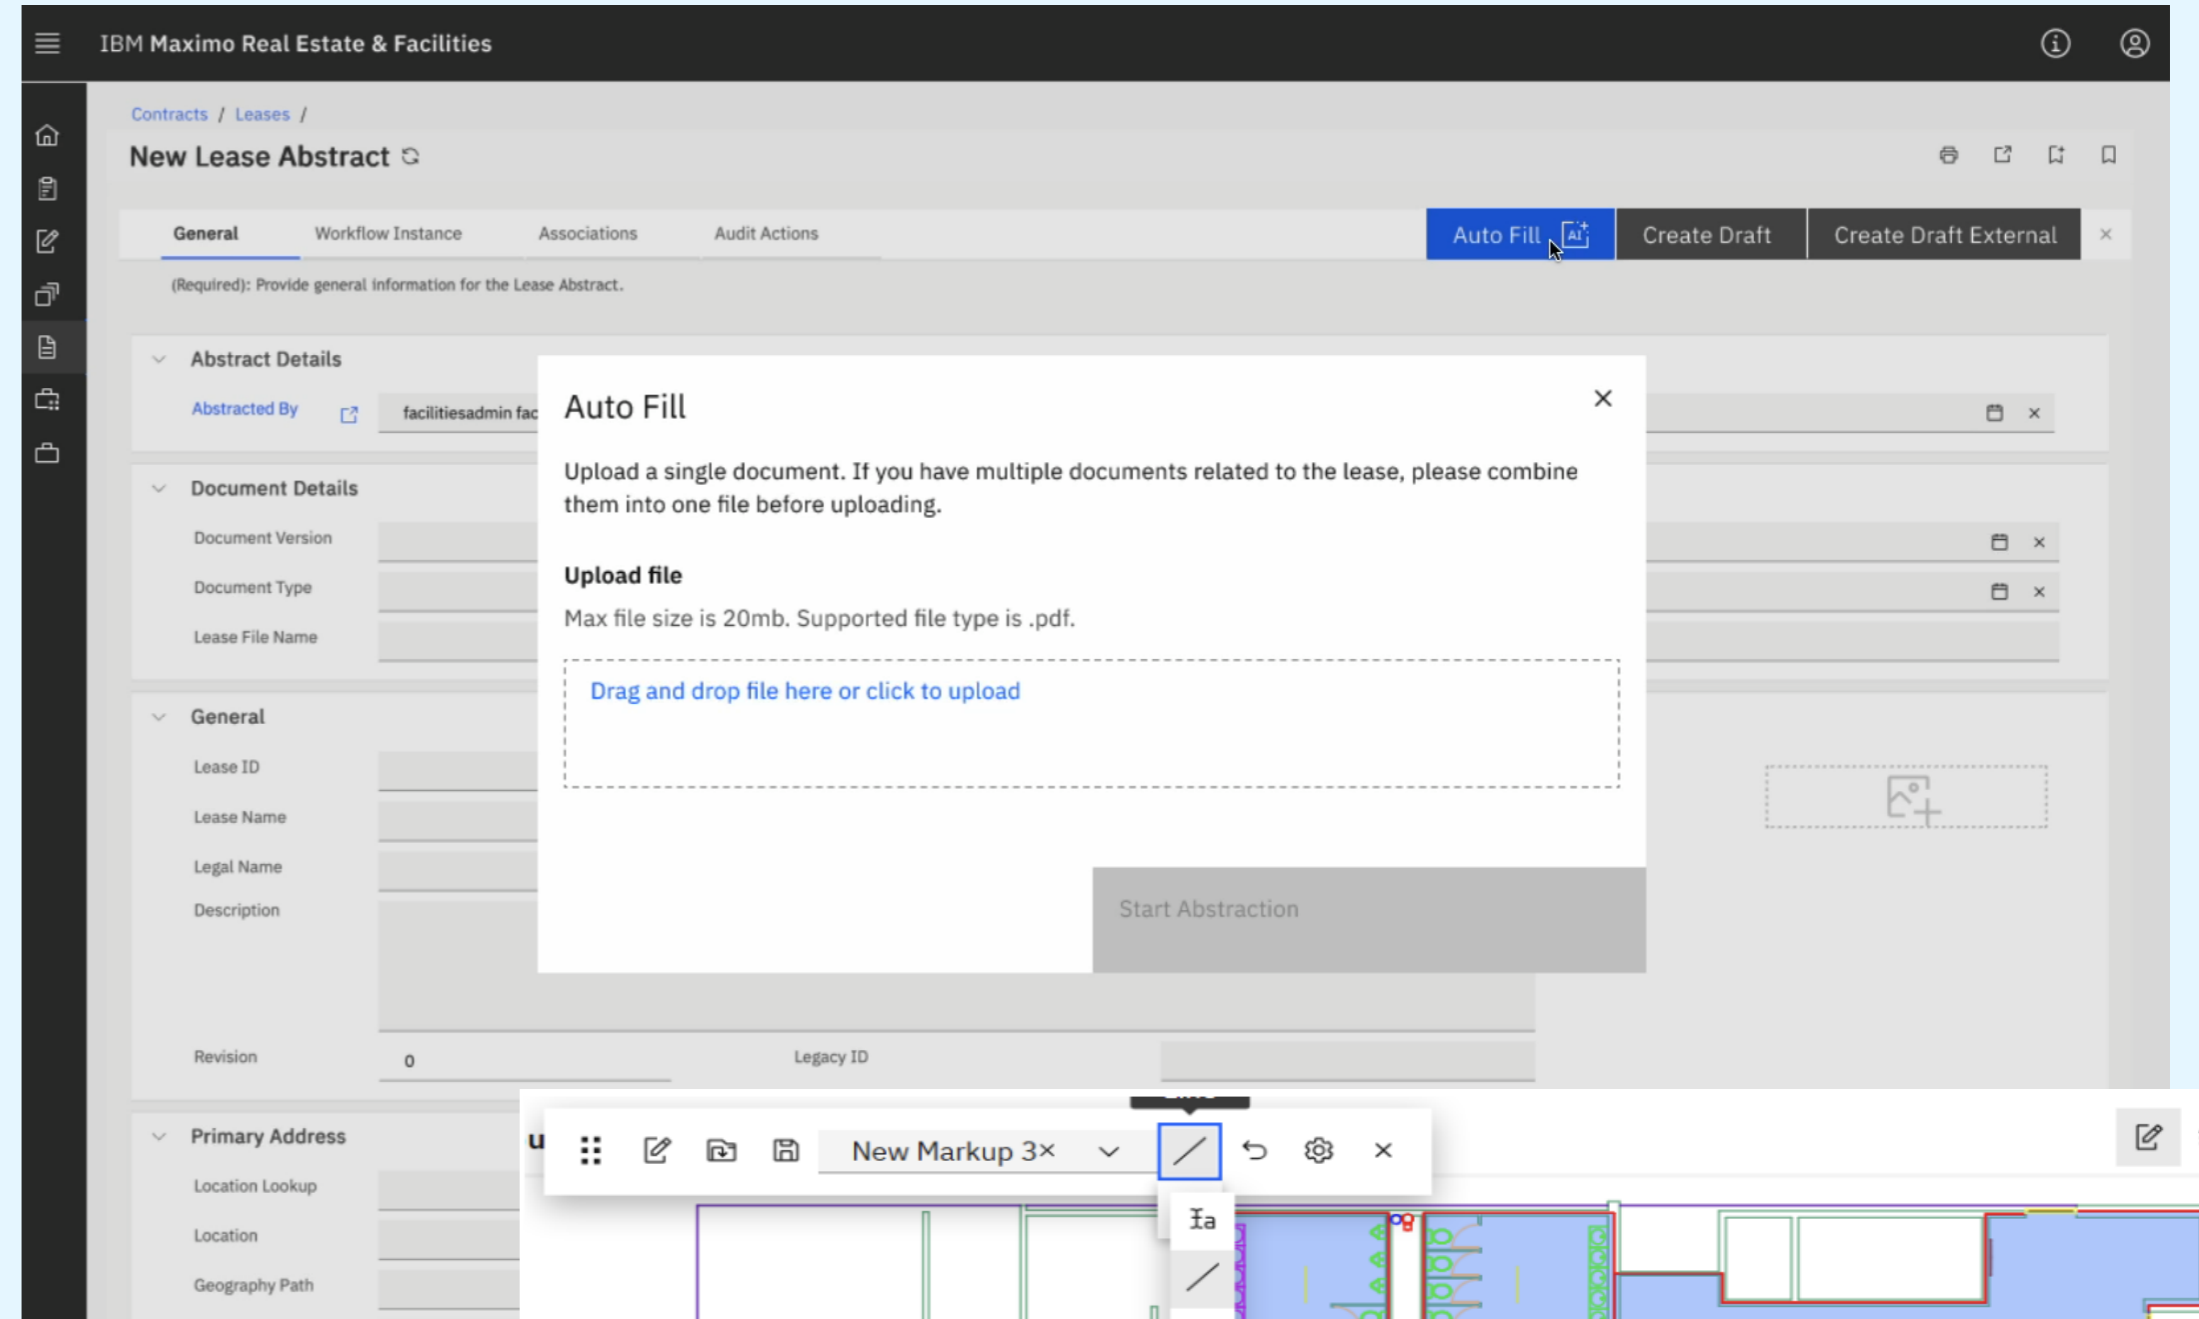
IBM Maximo Real Estate & Facilities

Contracts / Leases /

New Lease Abstract

General Workflow Instance Associations Audit Actions

Auto Fill Create Draft Create Draft External

(Required): Provide general information for the Lease Abstract.

Abstract Details

Abstracted By facilitiesadmin fac

Document Details

Document Version

Document Type

Lease File Name

General

Lease ID

Lease Name

Legal Name

Description

Revision 0

Legacy ID

Primary Address

Location Lookup

Location

Geography Path

Auto Fill

Upload a single document. If you have multiple documents related to the lease, please combine them into one file before uploading.

Upload file

Max file size is 20mb. Supported file type is .pdf.

Drag and drop file here or click to upload

Start Abstraction

New Markup 3×